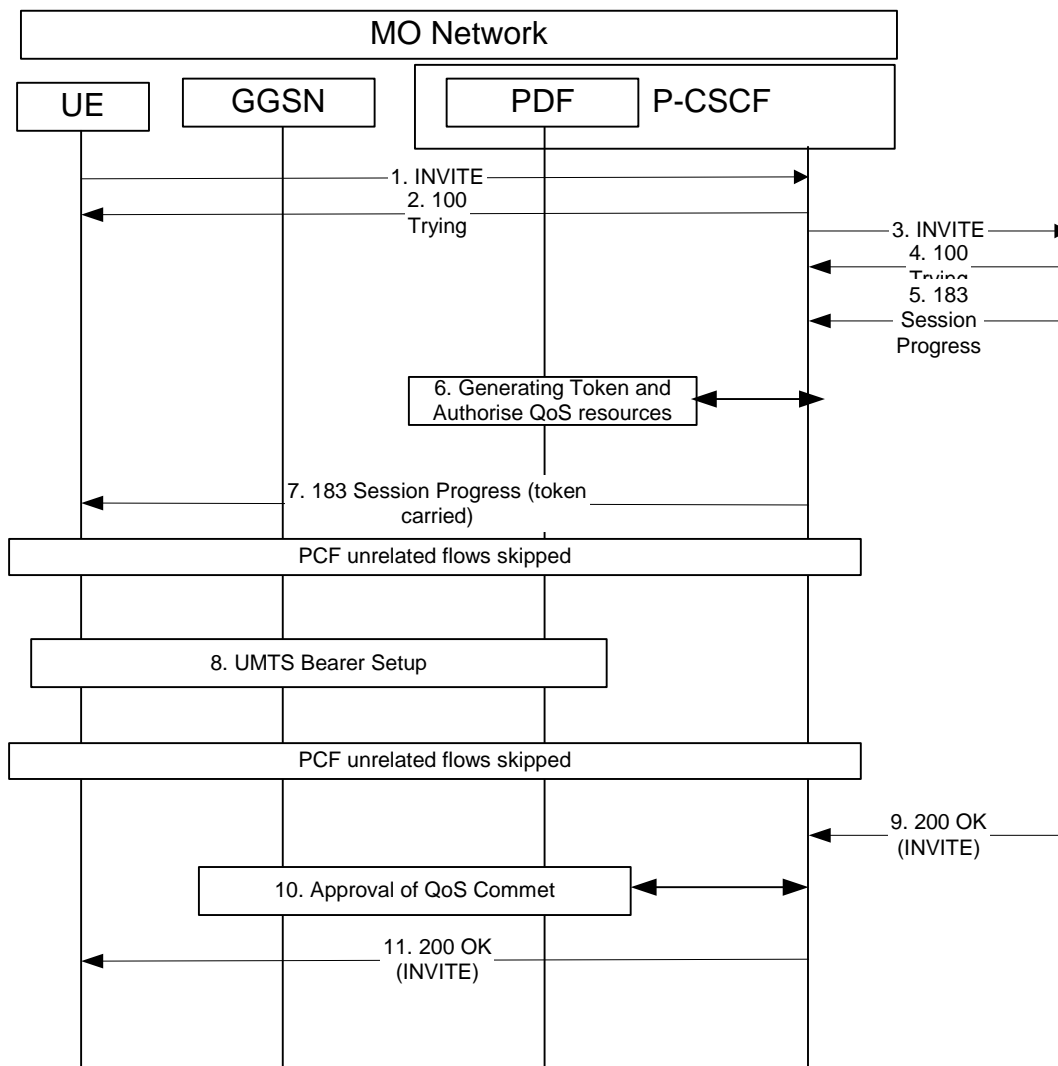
MO Network

UE

GGSN

PDF

P-CSCF

1. INVITE

2. 100 Trying

3. INVITE

4. 100 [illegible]

5. 183 Session Progress

6. Generating Token and Authorise QoS resources

7. 183 Session Progress (token carried)

PCF unrelated flows skipped

8. UMTS Bearer Setup

PCF unrelated flows skipped

9. 200 OK (INVITE)

10. Approval of QoS Commet

11. 200 OK (INVITE)